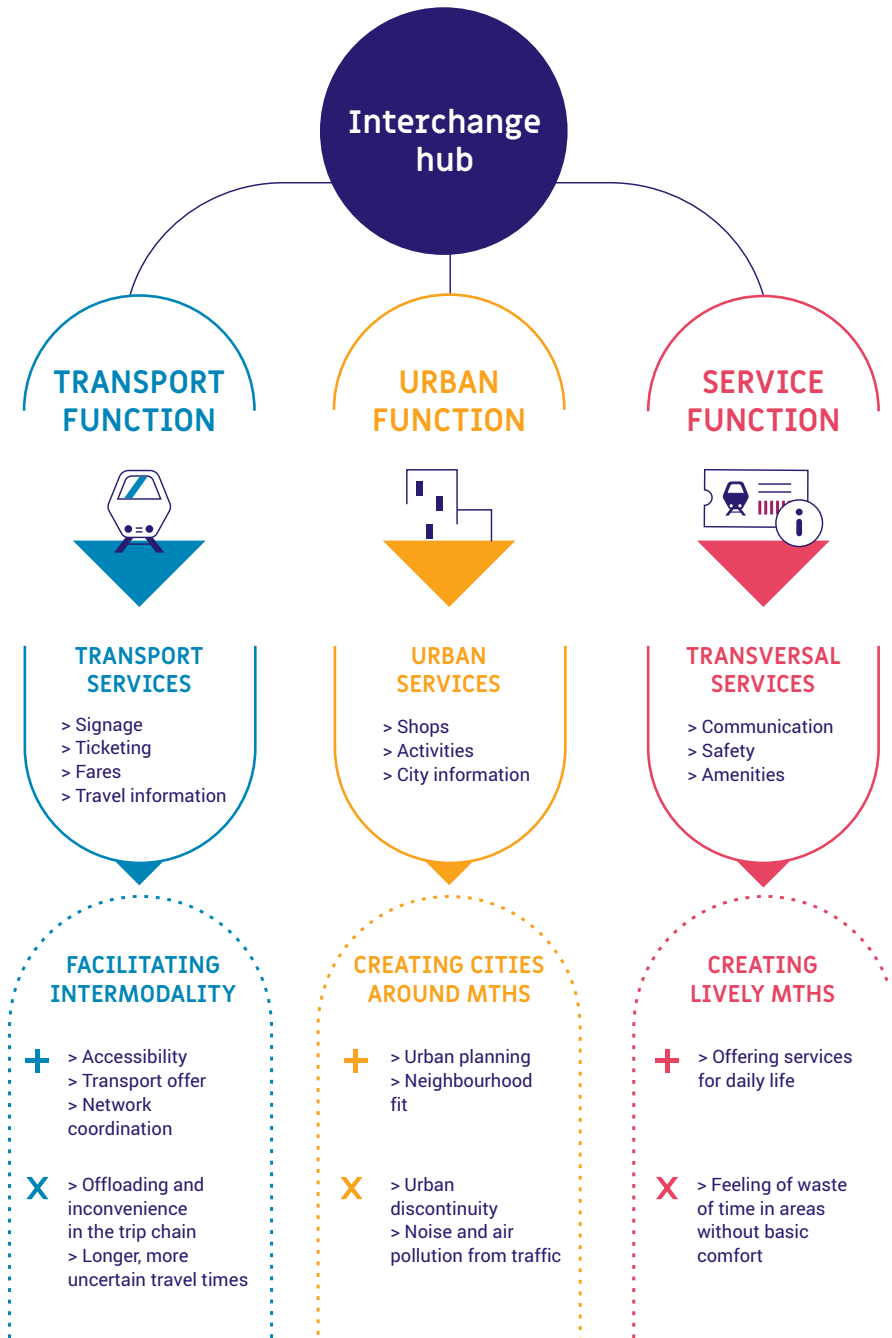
Interchange hub

TRANSPORT FUNCTION

TRANSPORT SERVICES

> Signage
> Ticketing
> Fares
> Travel information

FACILITATING INTERMODALITY

+ > Accessibility
> Transport offer
> Network coordination

X > Offloading and inconvenience in the trip chain
> Longer, more uncertain travel times

URBAN FUNCTION

URBAN SERVICES

> Shops
> Activities
> City information

CREATING CITIES AROUND MTHS

+ > Urban planning
> Neighbourhood fit

X > Urban discontinuity
> Noise and air pollution from traffic

SERVICE FUNCTION

TRANSVERSAL SERVICES

> Communication
> Safety
> Amenities

CREATING LIVELY MTHS

+ > Offering services for daily life

X > Feeling of waste of time in areas without basic comfort